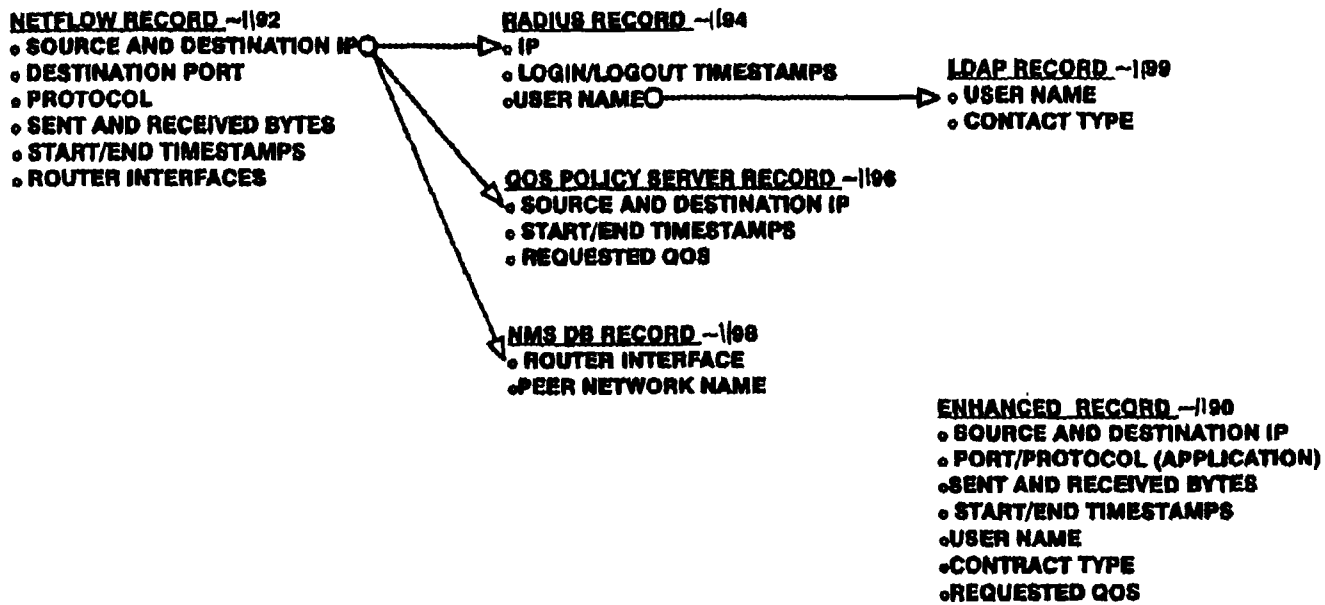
NETFLOW RECORD ~192
• SOURCE AND DESTINATION IP
• DESTINATION PORT
• PROTOCOL
• SENT AND RECEIVED BYTES
• START/END TIMESTAMPS
• ROUTER INTERFACES

RADIUS RECORD ~194
• IP
• LOGIN/LOGOUT TIMESTAMPS
• USER NAME

LDAP RECORD ~199
• USER NAME
• CONTACT TYPE

QOS POLICY SERVER RECORD ~196
• SOURCE AND DESTINATION IP
• START/END TIMESTAMPS
• REQUESTED QOS

NMS DB RECORD ~198
• ROUTER INTERFACE
• PEER NETWORK NAME

ENHANCED RECORD ~190
• SOURCE AND DESTINATION IP
• PORT/PROTOCOL (APPLICATION)
• SENT AND RECEIVED BYTES
• START/END TIMESTAMPS
• USER NAME
• CONTRACT TYPE
• REQUESTED QOS